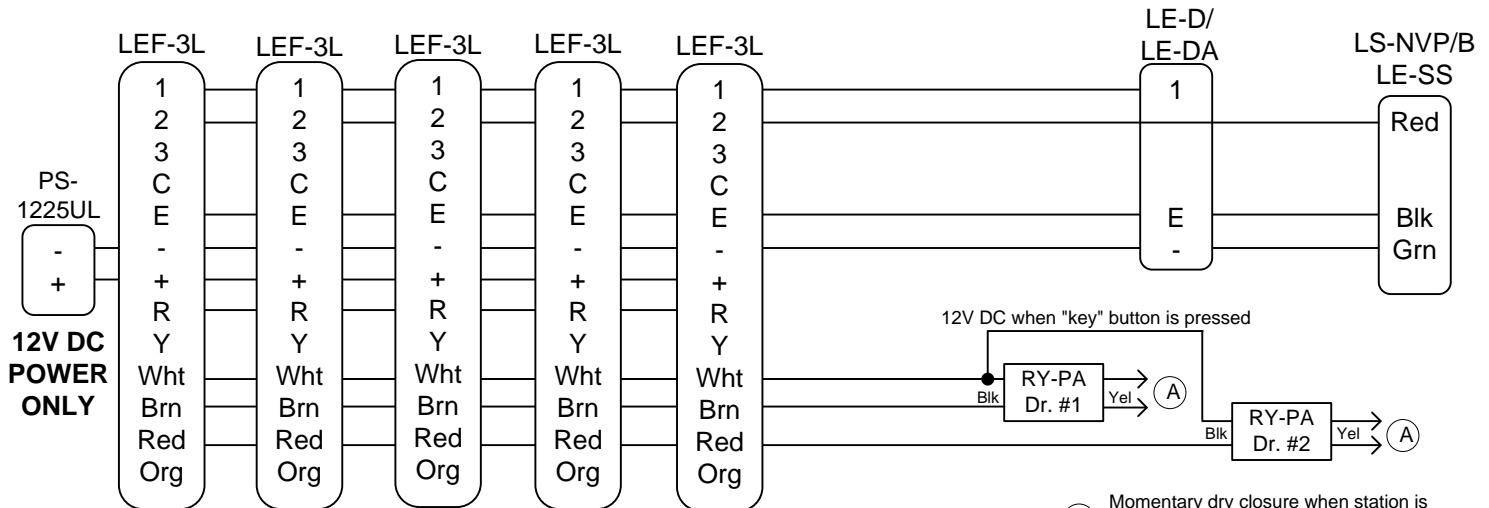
LE-D/
LE-DA

LEF-3L LEF-3L LEF-3L LEF-3L LEF-3L

LS-NVP/B
LE-SS

PS-
1225UL

-
+

12V DC
POWER
ONLY

1
2
3
C
E
-
+
R
Y
Wht
Brn
Red
Org

1
2
3
C
E
-
+
R
Y
Wht
Brn
Red
Org

1
2
3
C
E
-
+
R
Y
Wht
Brn
Red
Org

1
2
3
C
E
-
+
R
Y
Wht
Brn
Red
Org

1
2
3
C
E
-
+
R
Y
Wht
Brn
Red
Org

1
E
-

Red
Blk
Grn

12V DC when "key" button is pressed

Blk
RY-PA
Dr. #1
Yel
A

Blk
RY-PA
Dr. #2
Yel
A

Momentary dry closure when station is